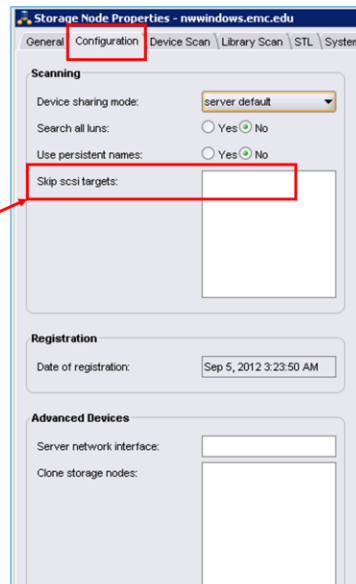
Storage Node Properties - nwwindows.emc.edu

General | Configuration | Device Scan | Library Scan | STL | Syster

Scanning

Device sharing mode: server default

Search all luns: Yes No

Use persistent names: Yes No

Skip scsi targets:

Registration

Date of registration: Sep 5, 2012 3:23:50 AM

Advanced Devices

Server network interface:

Clone storage nodes: